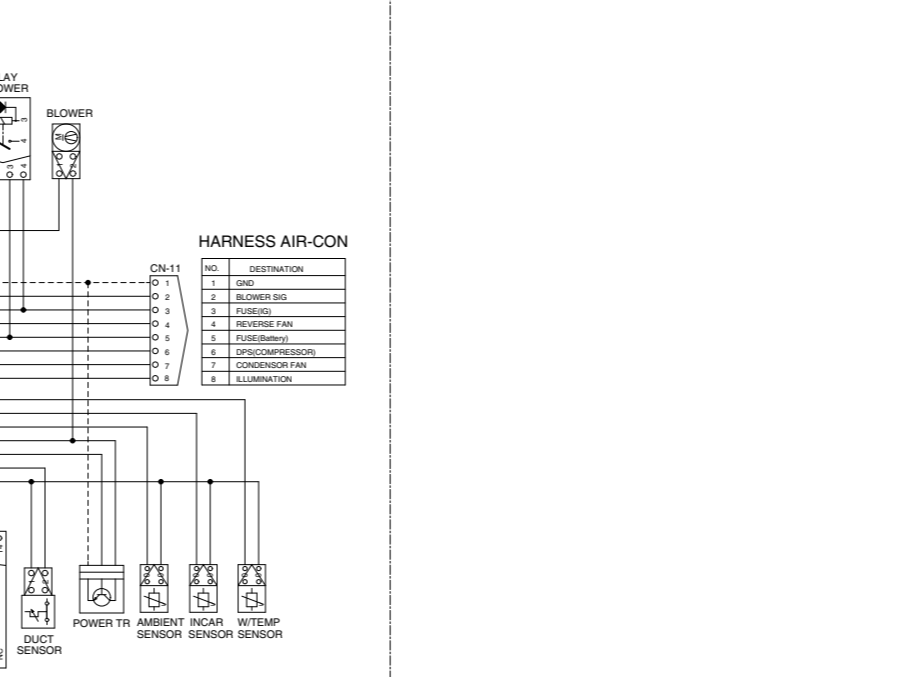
LAY
OWER

BLOWER

HARNESS AIR-CON

CN-11

| NO. | DESTINATION |
|---|---|
| 1 | GND |
| 2 | BLOWER SIG |
| 3 | FUSE(IG) |
| 4 | REVERSE FAN |
| 5 | FUSE(Battery) |
| 6 | DPS(COMPRESSOR) |
| 7 | CONDENSOR FAN |
| 8 | ILLUMINATION |

DUCT SENSOR

POWER TR

AMBIENT SENSOR

INCAR SENSOR

W/TEMP SENSOR